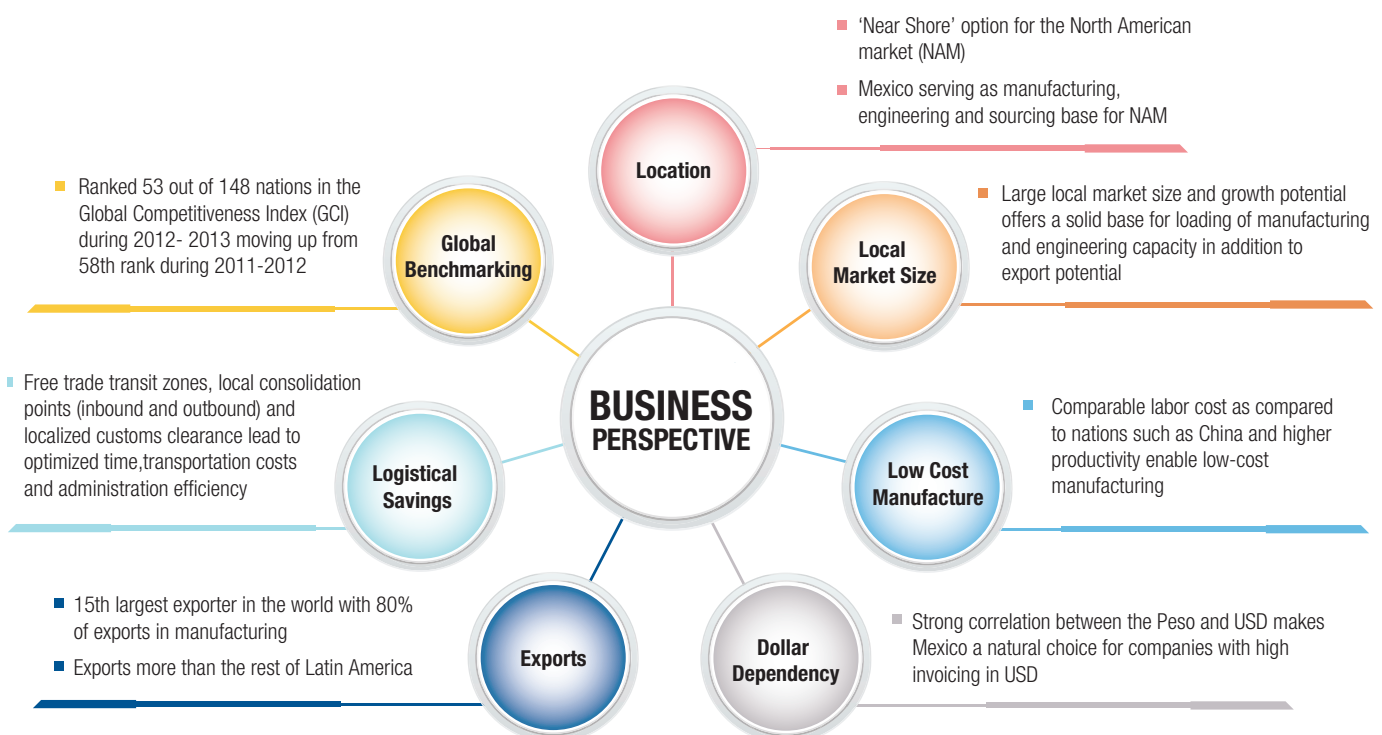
■ 'Near Shore' option for the North American market (NAM)

■ Mexico serving as manufacturing, engineering and sourcing base for NAM

Location

■ Ranked 53 out of 148 nations in the Global Competitiveness Index (GCI) during 2012- 2013 moving up from 58th rank during 2011-2012

Global Benchmarking

■ Large local market size and growth potential offers a solid base for loading of manufacturing and engineering capacity in addition to export potential

Local Market Size

■ Free trade transit zones, local consolidation points (inbound and outbound) and localized customs clearance lead to optimized time,transportation costs and administration efficiency

Logistical Savings

BUSINESS PERSPECTIVE

■ Comparable labor cost as compared to nations such as China and higher productivity enable low-cost manufacturing

Low Cost Manufacture

■ 15th largest exporter in the world with 80% of exports in manufacturing

■ Exports more than the rest of Latin America

Exports

Dollar Dependency

■ Strong correlation between the Peso and USD makes Mexico a natural choice for companies with high invoicing in USD